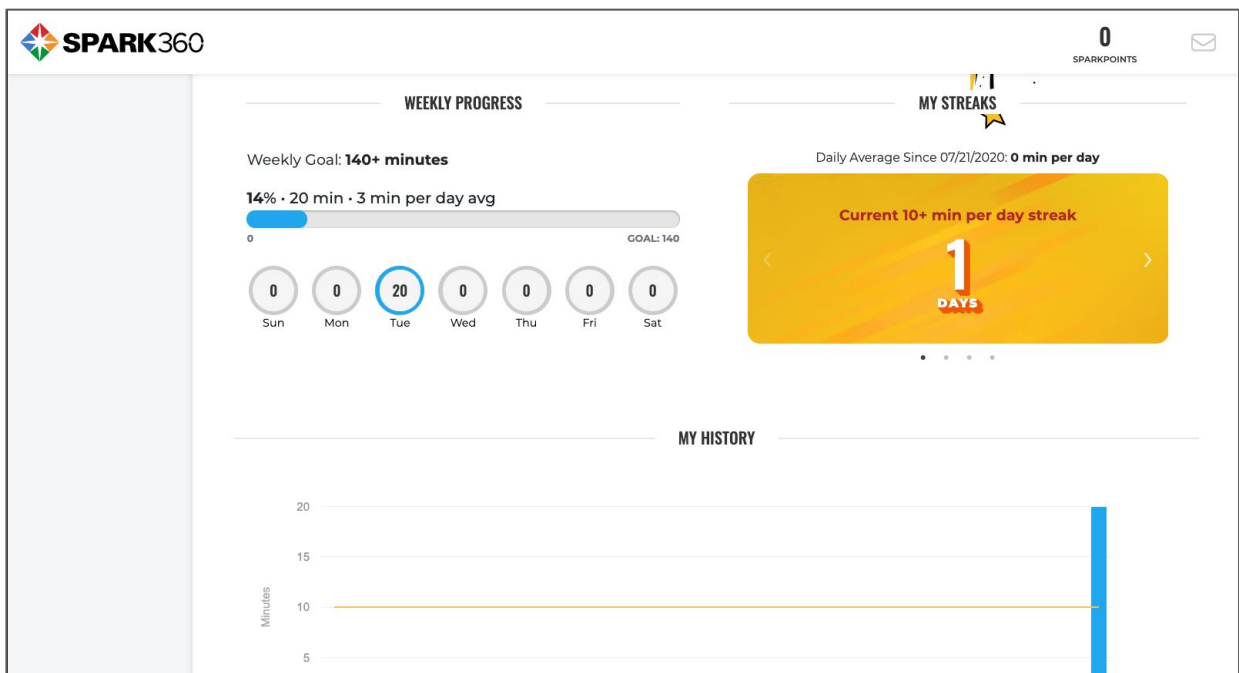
SPARK360

0
SPARKPOINTS

WEEKLY PROGRESS

Weekly Goal: **140+ minutes**

**14**% · 20 min · 3 min per day avg

0

GOAL: 140

| 0 | 0 | 20 | 0 | 0 | 0 | 0 |
|---|---|---|---|---|---|---|
| Sun | Mon | Tue | Wed | Thu | Fri | Sat |

MY STREAKS

Daily Average Since 07/21/2020: **0 min per day**

Current 10+ min per day streak

1

DAYS

MY HISTORY

20

15

Minutes

10

5